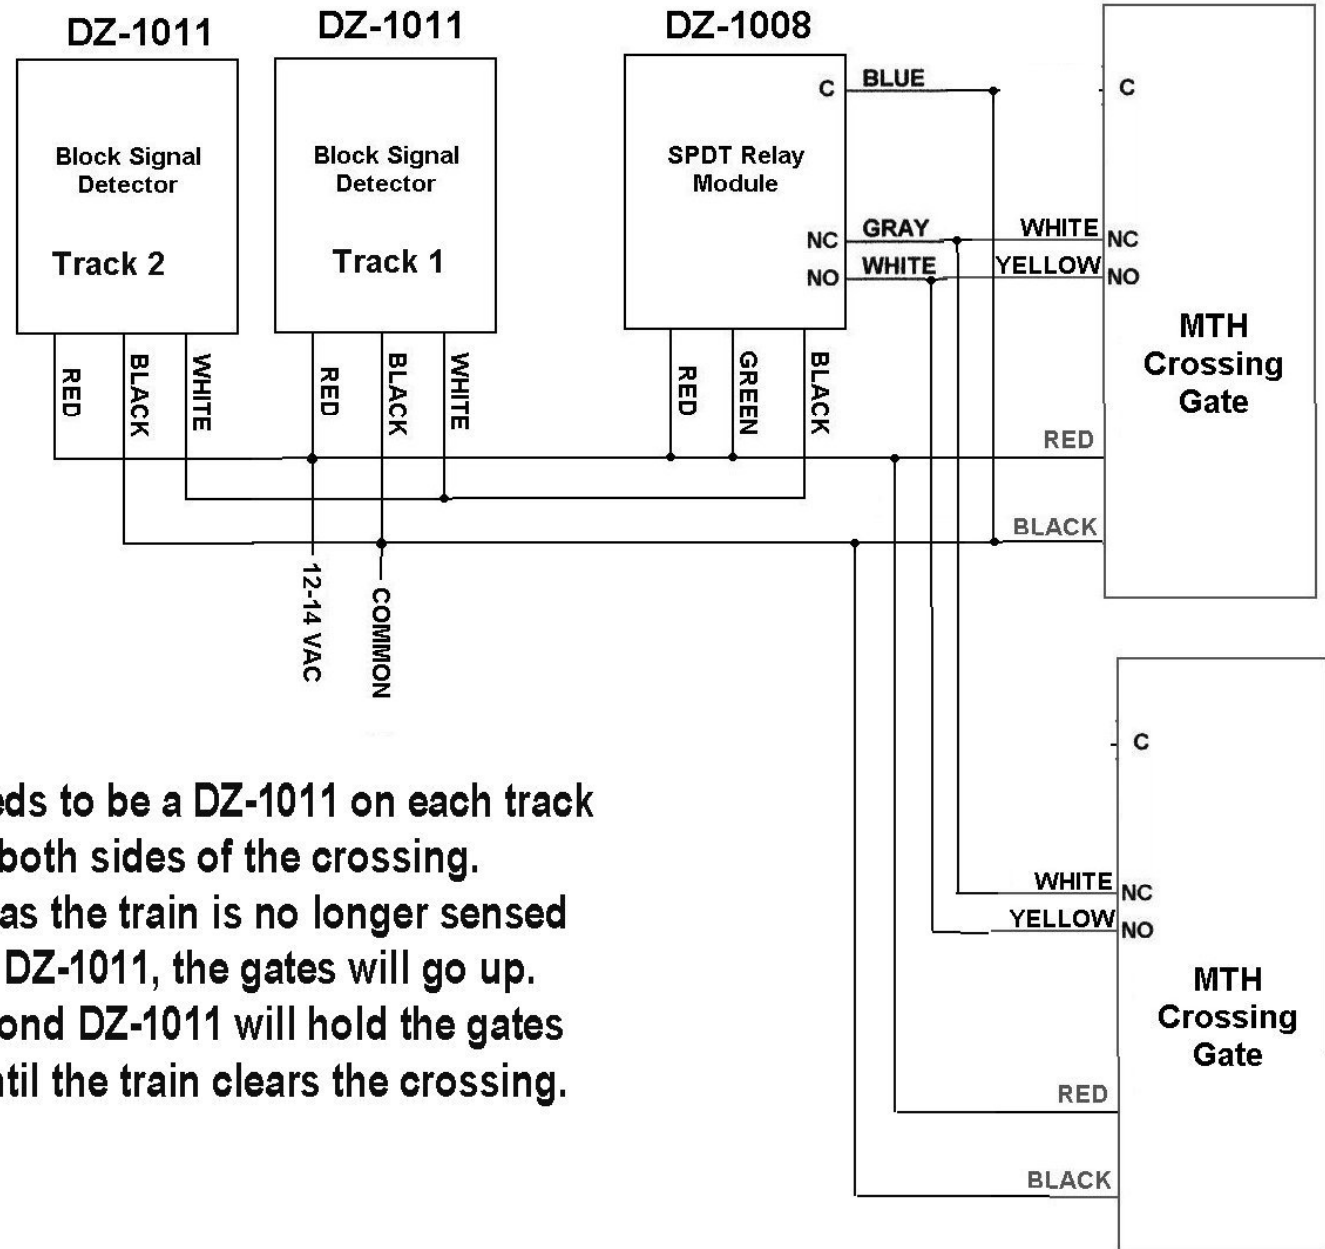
DZ-1011

Block Signal Detector

Track 2

RED
BLACK
WHITE

DZ-1011

Block Signal Detector

Track 1

RED
BLACK
WHITE

DZ-1008

SPDT Relay Module

C
NC
NO

RED
GREEN
BLACK

BLUE
GRAY
WHITE

WHITE
YELLOW

C
NC
NO

MTH Crossing Gate

RED
BLACK

12-14 VAC
COMMON

C

WHITE
YELLOW
NC
NO

MTH Crossing Gate

RED
BLACK

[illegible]eds to be a DZ-1011 on each track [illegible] both sides of the crossing. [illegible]as the train is no longer sensed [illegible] DZ-1011, the gates will go up. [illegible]ond DZ-1011 will hold the gates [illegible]til the train clears the crossing.